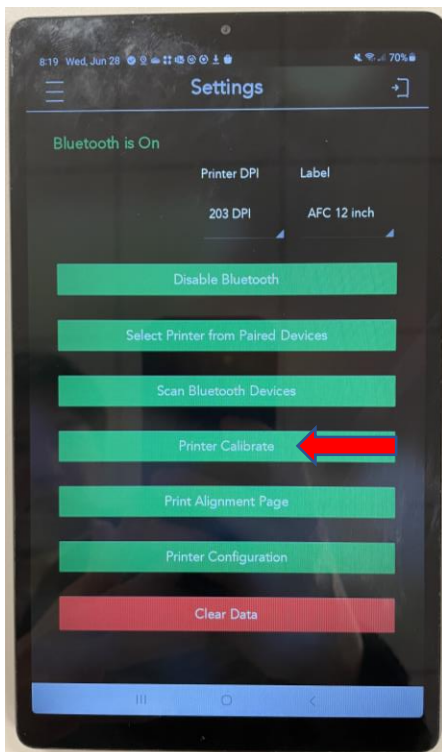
8:19 Wed, Jun 28

70%

Settings

Bluetooth is On

Printer DPI

Label

203 DPI

AFC 12 inch

Disable Bluetooth

Select Printer from Paired Devices

Scan Bluetooth Devices

Printer Calibrate

Print Alignment Page

Printer Configuration

Clear Data